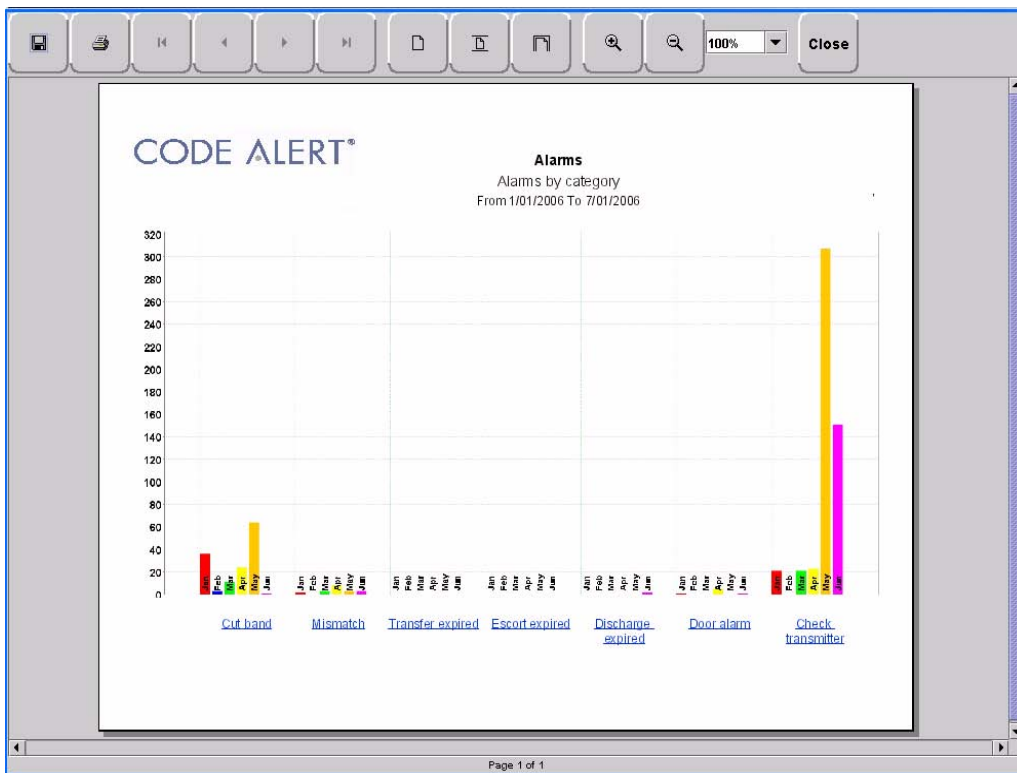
100% Close

CODE ALERT®

Alarms
Alarms by category
From 1/01/2006 To 7/01/2006

320
300
280
260
240
220
200
180
160
140
120
100
80
60
40
20
0

Jan Feb Mar Apr May Jun
Jan Feb Mar Apr May Jun
Jan Feb Mar Apr May Jun
Jan Feb Mar Apr May Jun
Jan Feb Mar Apr May Jun
Jan Feb Mar Apr May Jun
Jan Feb Mar Apr May Jun

Cut band
Mismatch
Transfer expired
Escort expired
Discharge expired
Door alarm
Check transmitter

Page 1 of 1